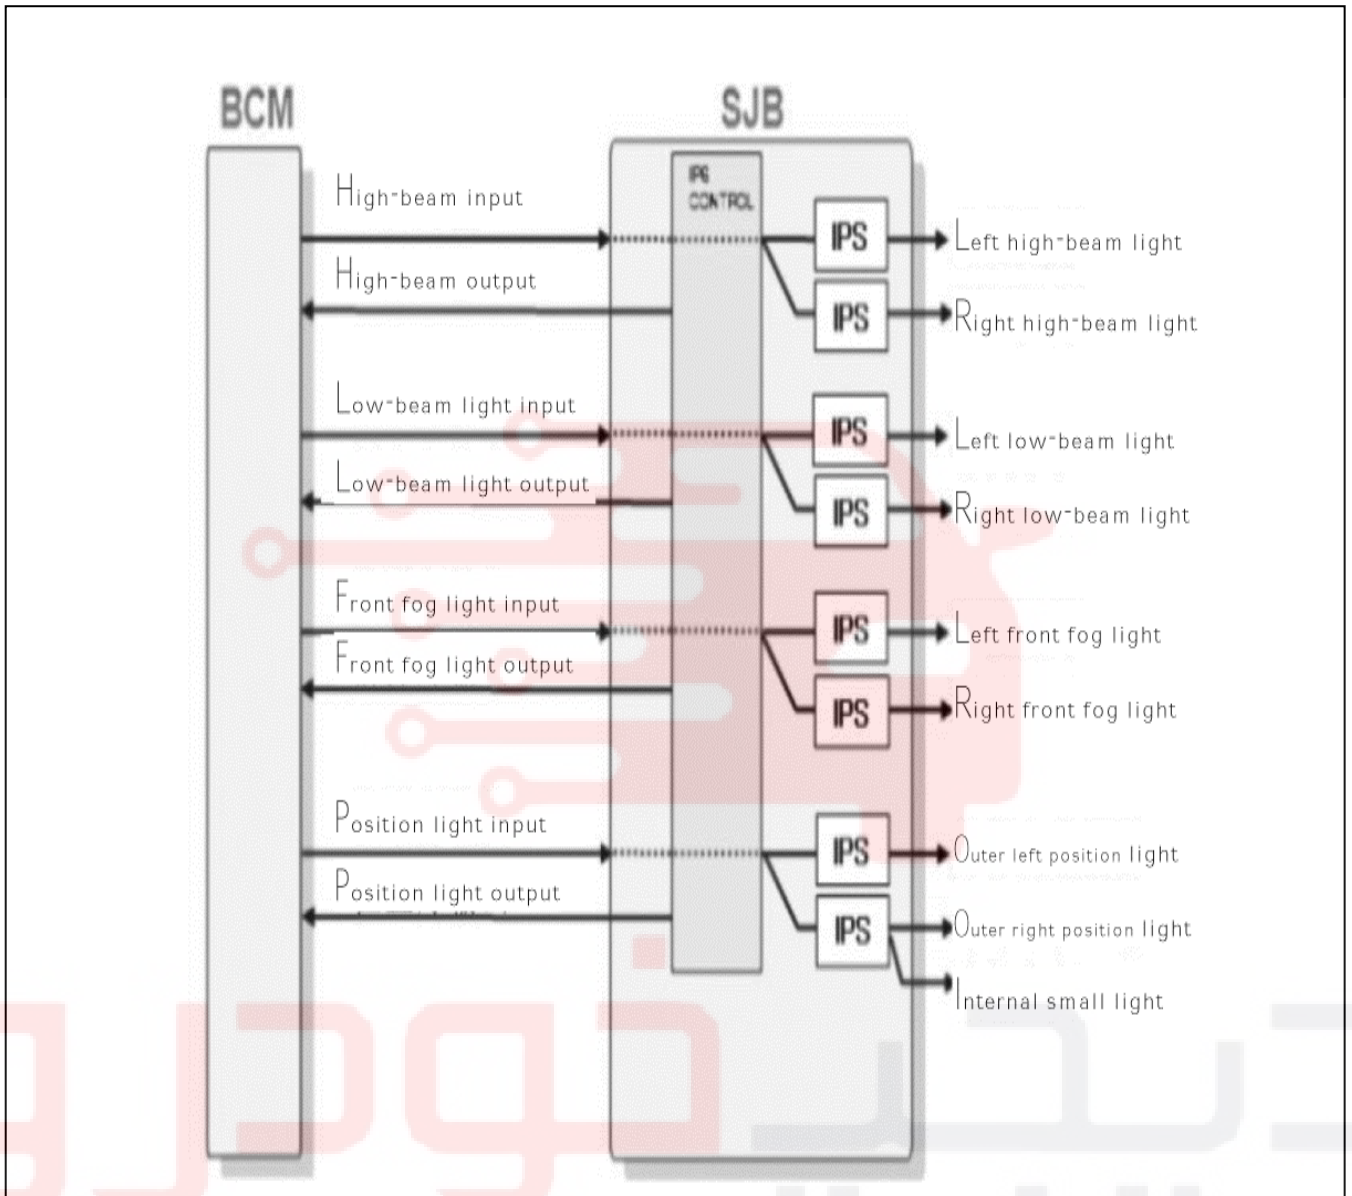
BCM

SJB

IPS CONTROL

High-beam input

High-beam output

IPS

IPS

Left high-beam light

Right high-beam light

Low-beam light input

Low-beam light output

IPS

IPS

Left low-beam light

Right low-beam light

Front fog light input

Front fog light output

IPS

IPS

Left front fog light

Right front fog light

Position light input

Position light output

IPS

IPS

Outer left position light

Outer right position light

Internal small light